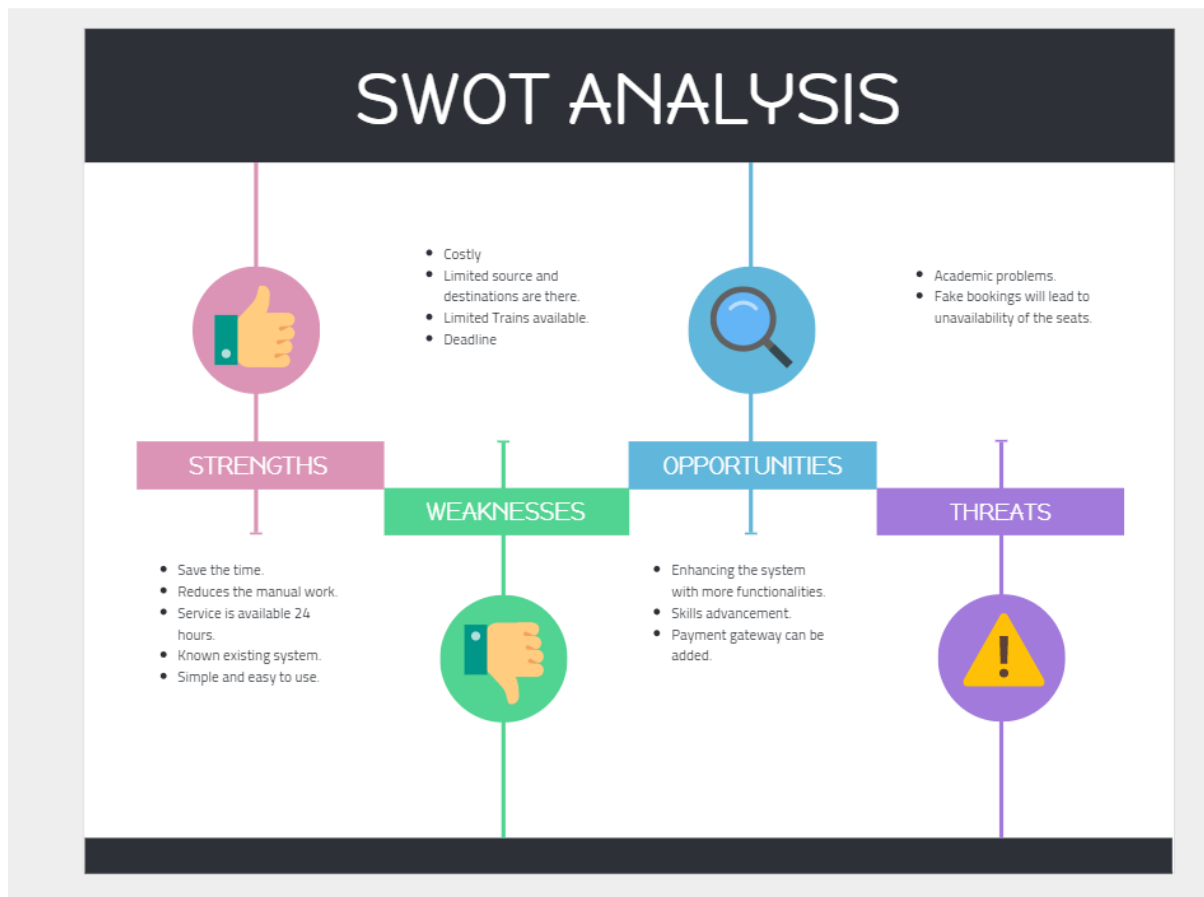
SWOT ANALYSIS

STRENGTHS

- Save the time.
- Reduces the manual work.
- Service is available 24 hours.
- Known existing system.
- Simple and easy to use.

WEAKNESSES

- Costly
- Limited source and destinations are there.
- Limited Trains available.
- Deadline

OPPORTUNITIES

- Enhancing the system with more functionalities.
- Skills advancement.
- Payment gateway can be added.

THREATS

- Academic problems.
- Fake bookings will lead to unavailability of the seats.